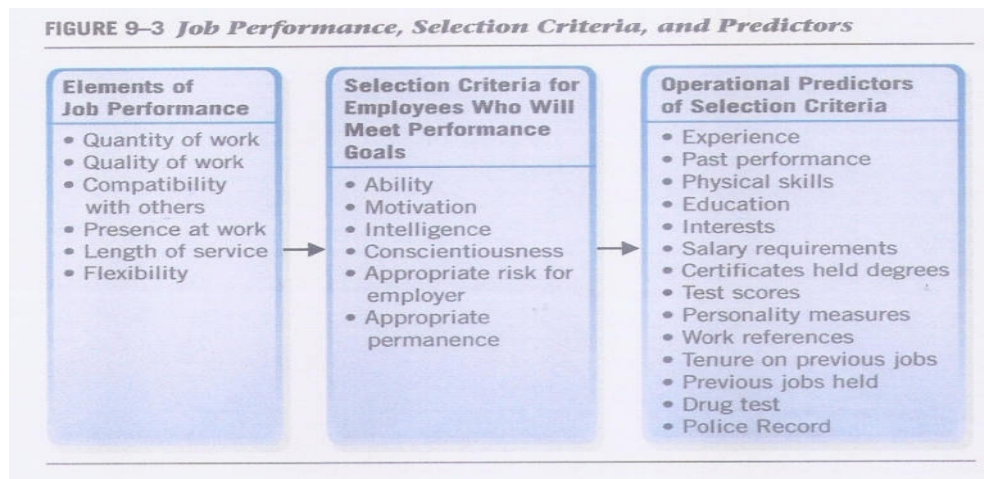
FIGURE 9–3 Job Performance, Selection Criteria, and Predictors

Elements of Job Performance

• Quantity of work
• Quality of work
• Compatibility with others
• Presence at work
• Length of service
• Flexibility

Selection Criteria for Employees Who Will Meet Performance Goals

• Ability
• Motivation
• Intelligence
• Conscientiousness
• Appropriate risk for employer
• Appropriate permanence

Operational Predictors of Selection Criteria

• Experience
• Past performance
• Physical skills
• Education
• Interests
• Salary requirements
• Certificates held degrees
• Test scores
• Personality measures
• Work references
• Tenure on previous jobs
• Previous jobs held
• Drug test
• Police Record